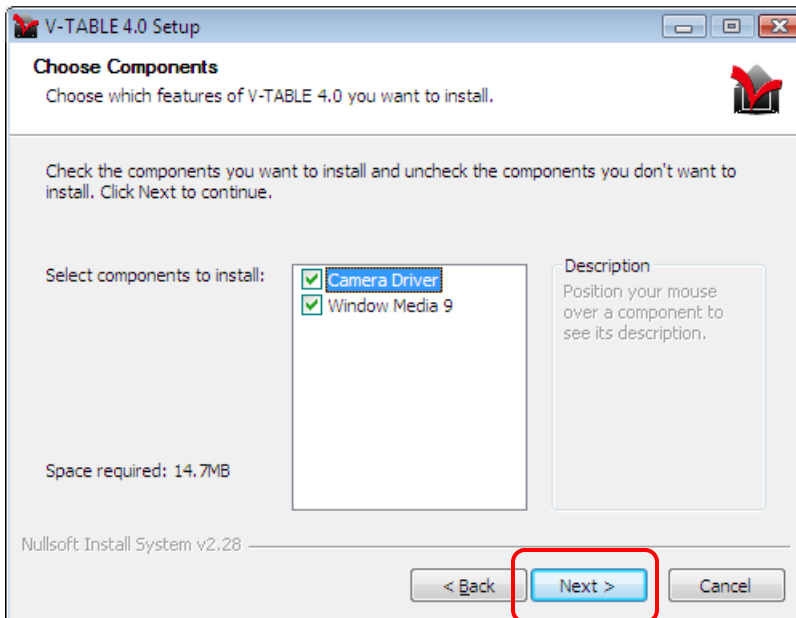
V-TABLE 4.0 Setup

Choose Components
Choose which features of V-TABLE 4.0 you want to install.

Check the components you want to install and uncheck the components you don't want to install. Click Next to continue.

Select components to install:

Camera Driver
Window Media 9

Description
Position your mouse over a component to see its description.

Space required: 14.7MB

Nullsoft Install System v2.28

< Back
Next >
Cancel